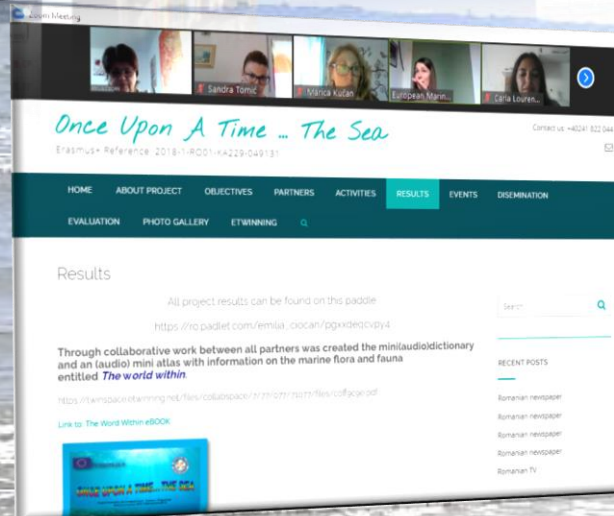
Zoom Meeting

Sandra Tomic
Marica Kučan
European Marin...
Carla Louren...

Once Upon A Time ... The Sea

Erasmus+ Reference: 2018-1-RO01-KA229-049131

Contact us: +40241 822 044

HOME
ABOUT PROJECT
OBJECTIVES
PARTNERS
ACTIVITIES
RESULTS
EVENTS
DISEMINATION
EVALUATION
PHOTO GALLERY
ETWINNING

Results

All project results can be found on this paddle:

https://ro.padlet.com/emilia_ciocan/pgxideqcvpy4

Through collaborative work between all partners was created the mini(audio)dictionary and an (audio) mini atlas with information on the marine flora and fauna entitled The world within.

https://twinspace.etwinning.net/files/collabspace/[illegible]/files/coffagepdf

Link to: The Word Within eBOOK

ONCE UPON A TIME... THE SEA

Search

RECENT POSTS

Romanian newspaper
Romanian newspaper
Romanian newspaper
Romanian newspaper
Romanian TV